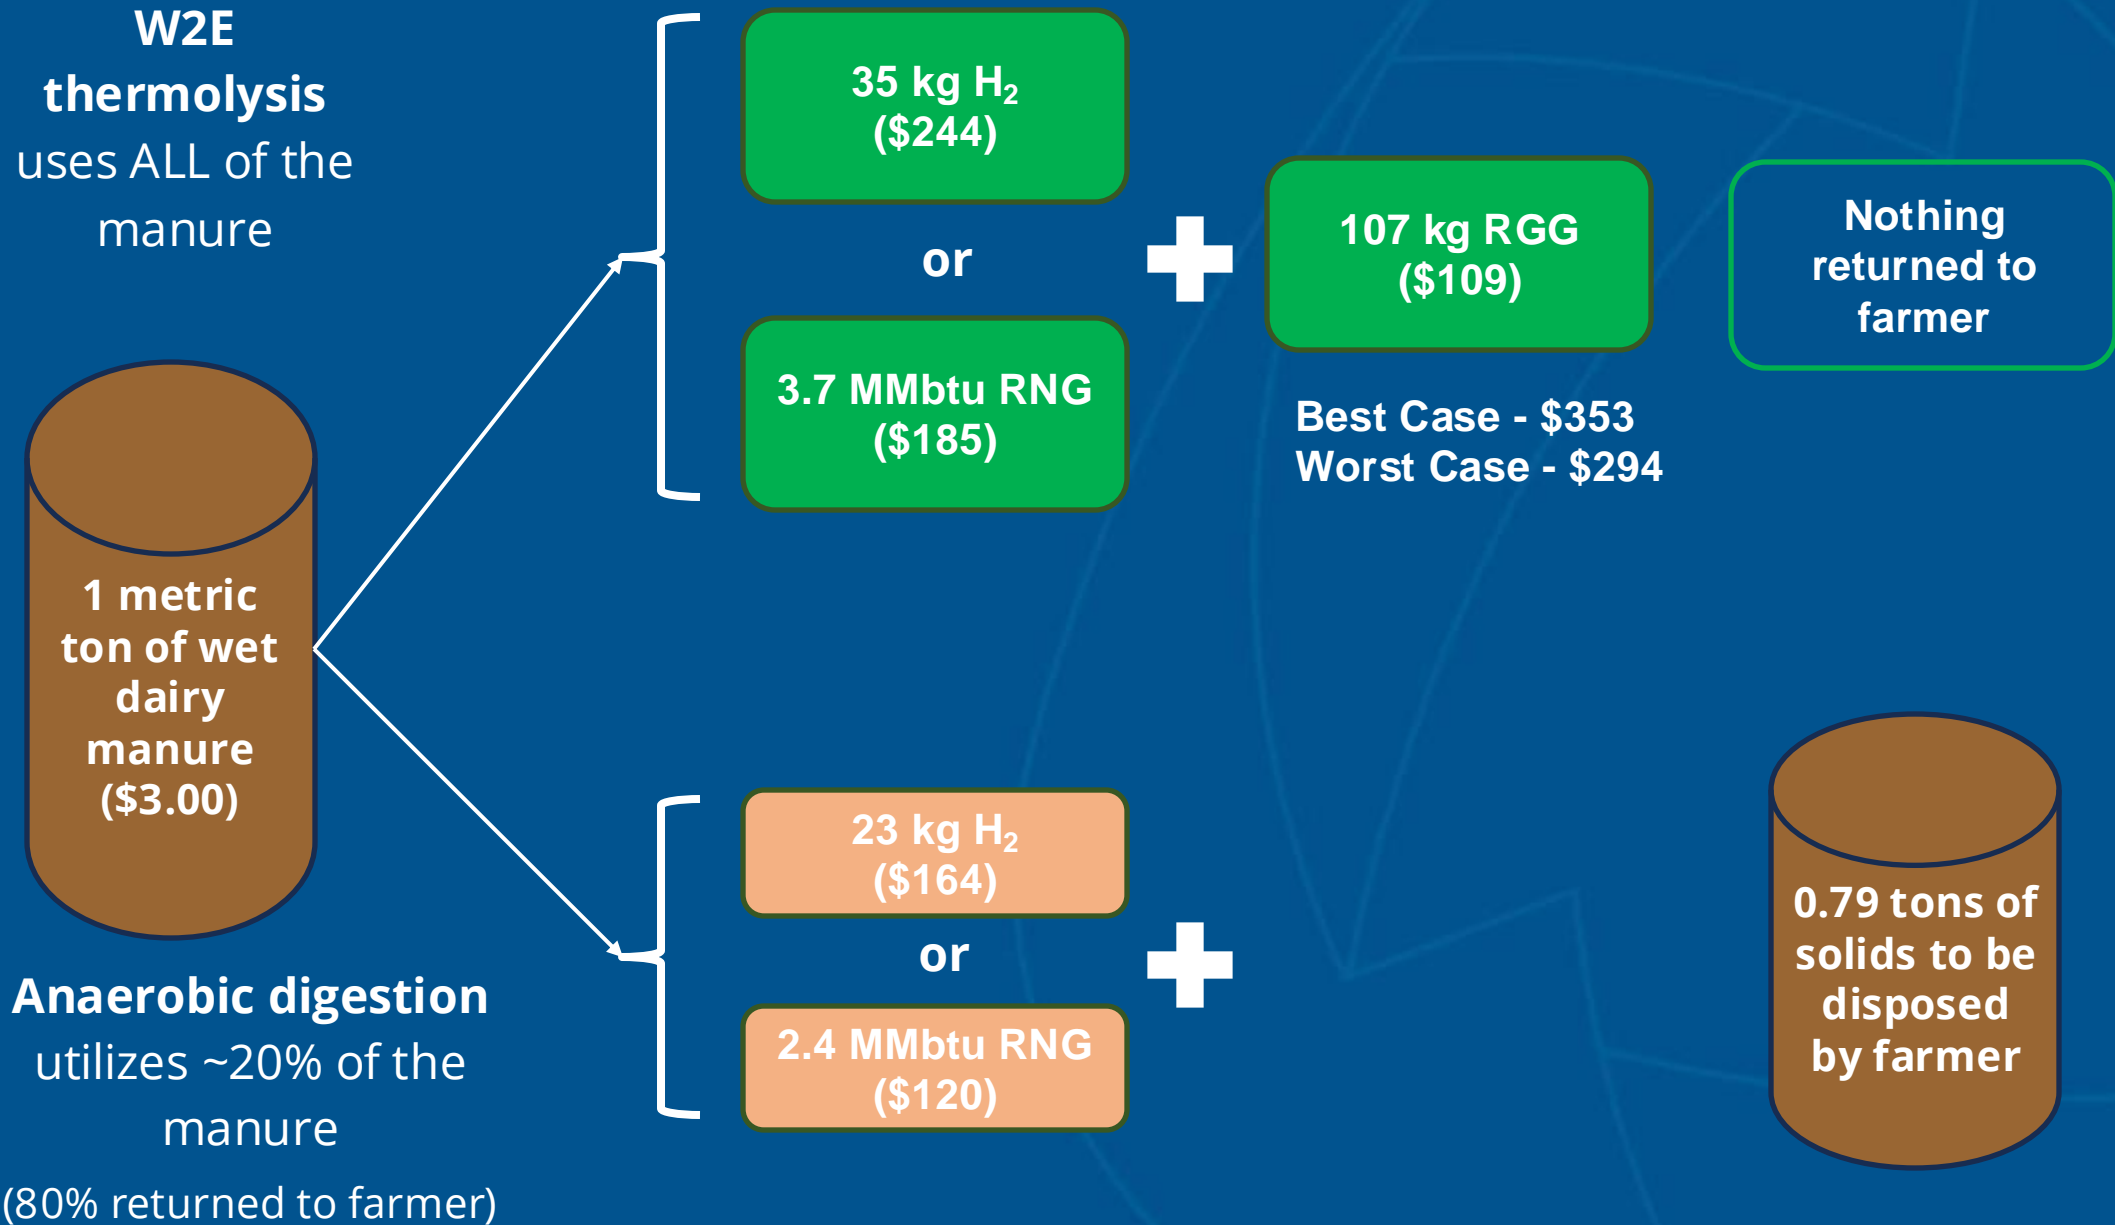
W2E thermolysis uses ALL of the manure

35 kg $H_2$ (\$244)

or

3.7 MMbtu RNG (\$185)

107 kg RGG (\$109)

Nothing returned to farmer

Best Case - \$353
Worst Case - \$294

1 metric ton of wet dairy manure (\$3.00)

23 kg $H_2$ (\$164)

or

2.4 MMbtu RNG (\$120)

0.79 tons of solids to be disposed by farmer

Anaerobic digestion utilizes ~20% of the manure

(80% returned to farmer)